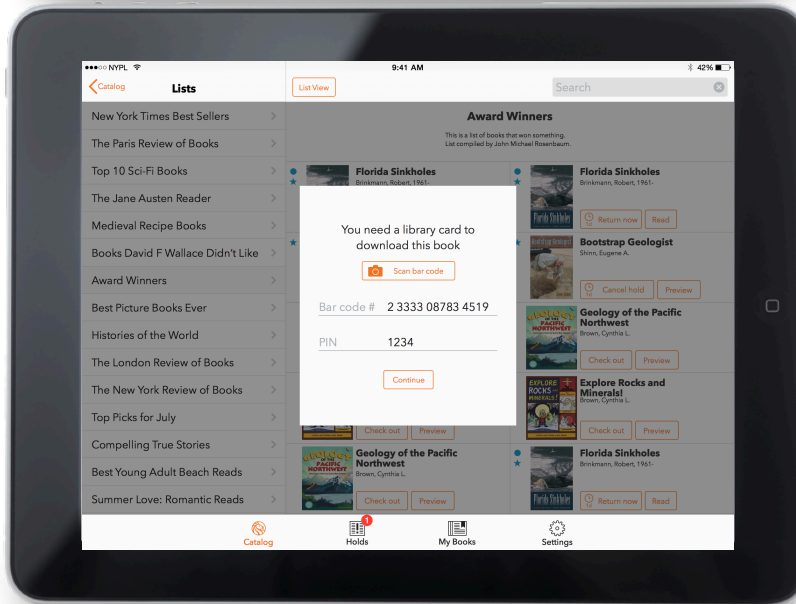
●●●○○ NYPL 9:41 AM 42%

Catalog Lists

List View

Search

New York Times Best Sellers
The Paris Review of Books
Top 10 Sci-Fi Books
The Jane Austen Reader
Medieval Recipe Books
Books David F Wallace Didn't Like
Award Winners
Best Picture Books Ever
Histories of the World
The London Review of Books
The New York Review of Books
Top Picks for July
Compelling True Stories
Best Young Adult Beach Reads
Summer Love: Romantic Reads

Award Winners

This is a list of books that won something.
List compiled by John Micheal Rosenbeum.

Florida Sinkholes
Brinkmann, Robert, 1961-

Florida Sinkholes
Brinkmann, Robert, 1961-
Return now Read

Bootstrap Geologist
Shinn, Eugene A.
Cancel hold Preview

Geology of the Pacific Northwest
Brown, Cynthia L.
Check out Preview

Explore Rocks and Minerals!
Brown, Cynthia L.
Check out Preview

Check out Preview

Geology of the Pacific Northwest
Brown, Cynthia L.
Check out Preview

Florida Sinkholes
Brinkmann, Robert, 1961-
Return now Read

You need a library card to download this book

Scan bar code

Bar code # 2 3333 08783 4519

PIN 1234

Continue

Catalog Holds 1 My Books Settings